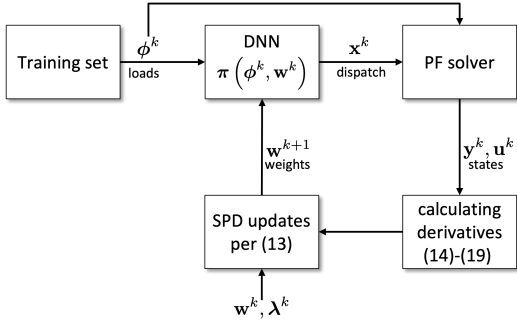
Training set

$\boldsymbol{\phi}^k$

loads

DNN

$\boldsymbol{\pi}\left(\boldsymbol{\phi}^k, \mathbf{w}^k\right)$

$\mathbf{x}^k$

dispatch

PF solver

$\mathbf{y}^k, \mathbf{u}^k$

states

$\mathbf{w}^{k+1}$

weights

SPD updates per (13)

calculating derivatives (14)-(19)

$\mathbf{w}^k, \boldsymbol{\lambda}^k$